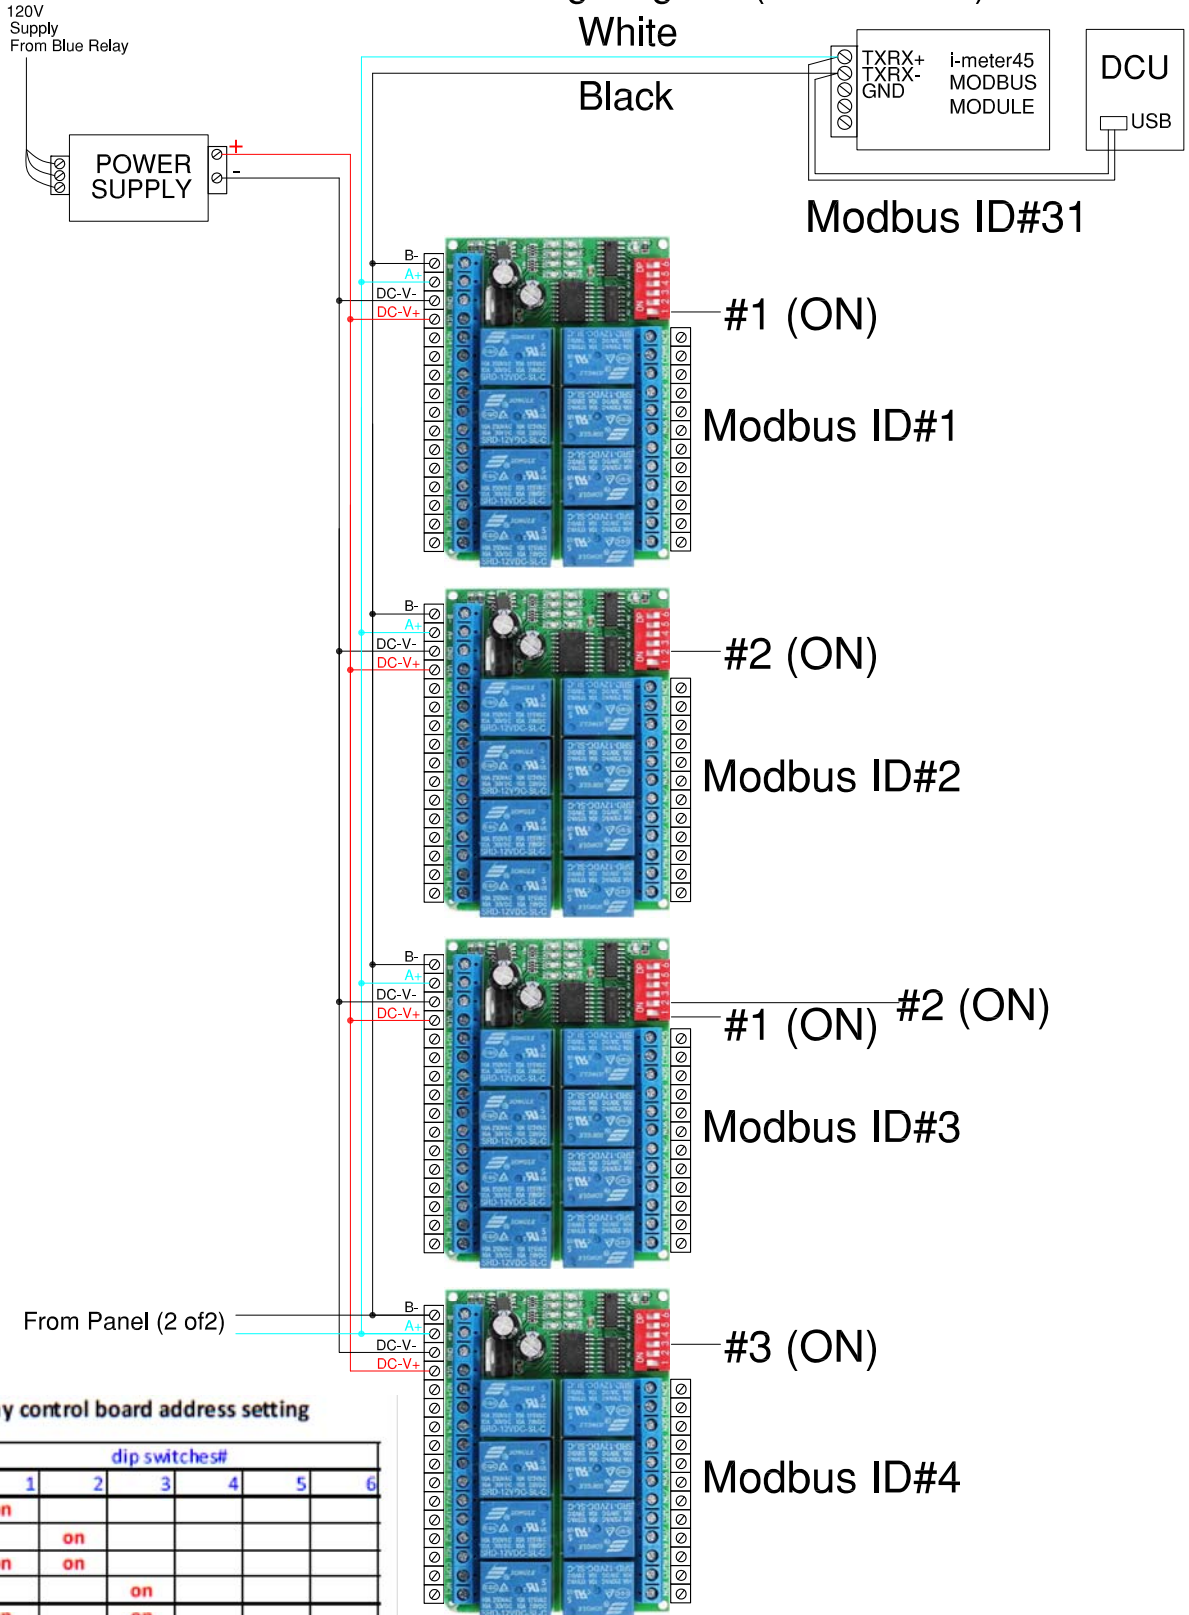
120V
Supply
From Blue Relay

White

Black

TXRX+
TXRX-
GND

i-meter45
MODBUS
MODULE

DCU

USB

POWER
SUPPLY

+
-

Modbus ID#31

B-
A+
DC-V-
DC-V+

#1 (ON)

Modbus ID#1

B-
A+
DC-V-
DC-V+

#2 (ON)

Modbus ID#2

B-
A+
DC-V-
DC-V+

#2 (ON)
#1 (ON)

Modbus ID#3

From Panel (2 of2)

B-
A+
DC-V-
DC-V+

#3 (ON)

Modbus ID#4

y control board address setting

| dip switches# | | | | | |
|---|---|---|---|---|---|
| 1 | 2 | 3 | 4 | 5 | 6 |
| n | | | | | |
| | on | | | | |
| n | on | | | | |
| | | on | | | |